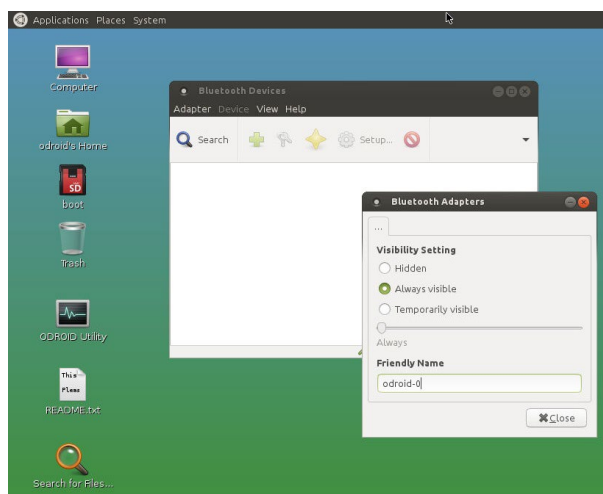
Applications Places System

Computer

odroid's Home

SD

boot

Trash

ODROID Utility

This Files

README.txt

Search for Files...

Bluetooth Devices

Adapter Device View Help

Search Setup...

Bluetooth Adapters

...

Visibility Setting

Hidden

Always visible

Temporarily visible

Always

Friendly Name

odroid-0

Close